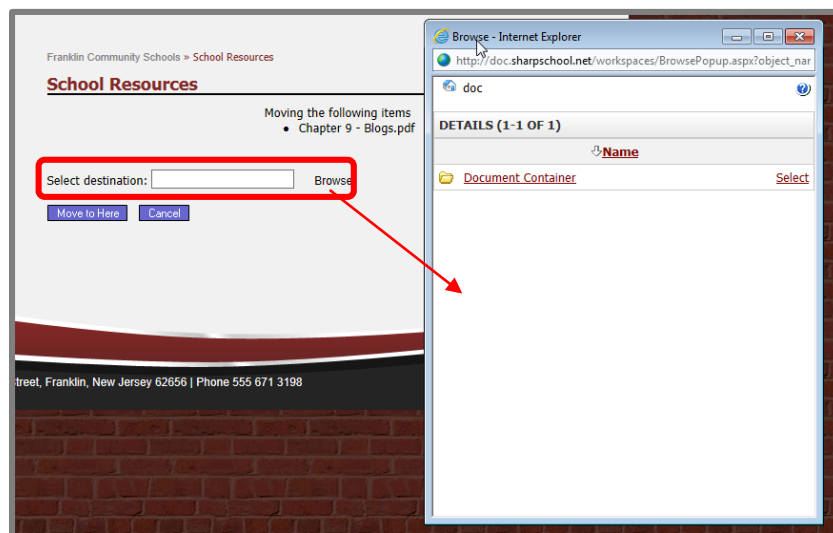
Franklin Community Schools » School Resources

School Resources

Moving the following items

• Chapter 9 - Blogs.pdf

Select destination:

Browse

Move to Here

Cancel

treet, Franklin, New Jersey 62656 | Phone 555 671 3198

Browse - Internet Explorer

http://doc.sharpschool.net/workspaces/BrowsePopup.aspx?object_nar

doc

DETAILS (1-1 OF 1)

Name

Document Container

Select